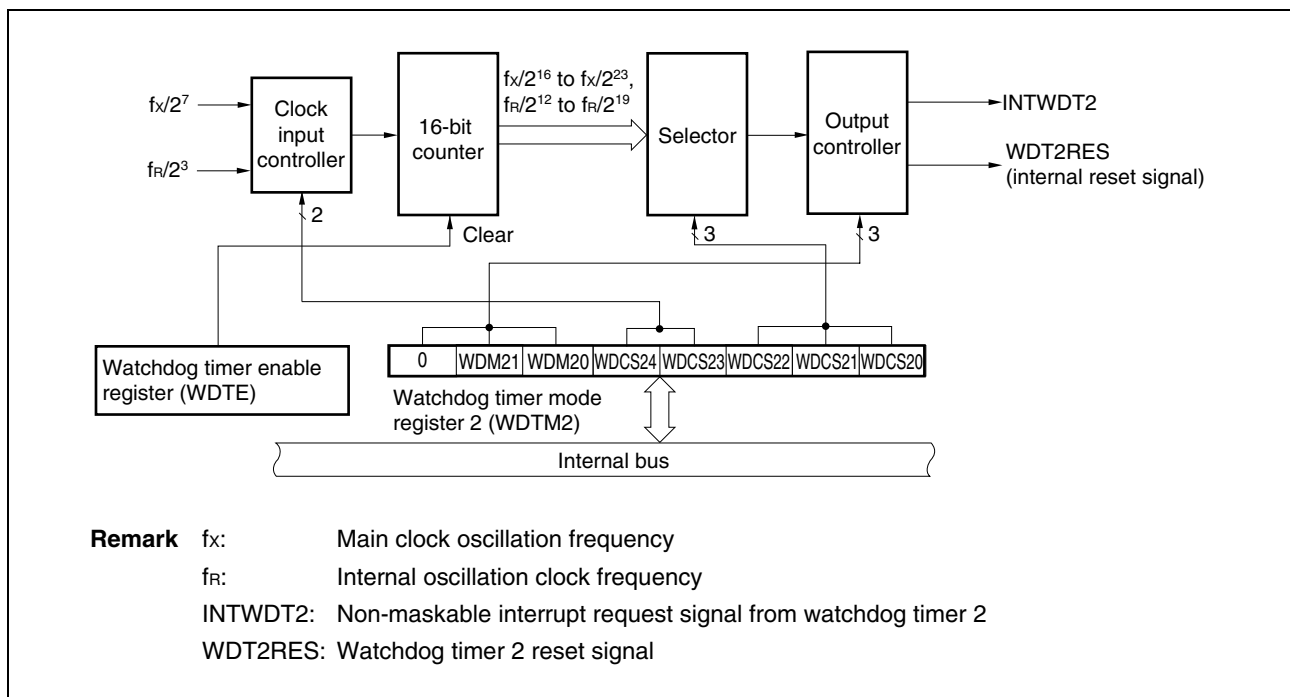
$f_X/2^7$

$f_R/2^3$

Clock input controller

16-bit counter

$f_X/2^{16}$ to $f_X/2^{23}$, $f_R/2^{12}$ to $f_R/2^{19}$

Selector

Output controller

INTWDT2

WDT2RES (internal reset signal)

2

Clear

3

3

Watchdog timer enable register (WDTE)

| 0 | WDM21 | WDM20 | WDCS24 | WDCS23 | WDCS22 | WDCS21 | WDCS20 |
|---|---|---|---|---|---|---|---|

Watchdog timer mode register 2 (WDTM2)

Internal bus

**Remark** fX: Main clock oscillation frequency

fR: Internal oscillation clock frequency

INTWDT2: Non-maskable interrupt request signal from watchdog timer 2

WDT2RES: Watchdog timer 2 reset signal